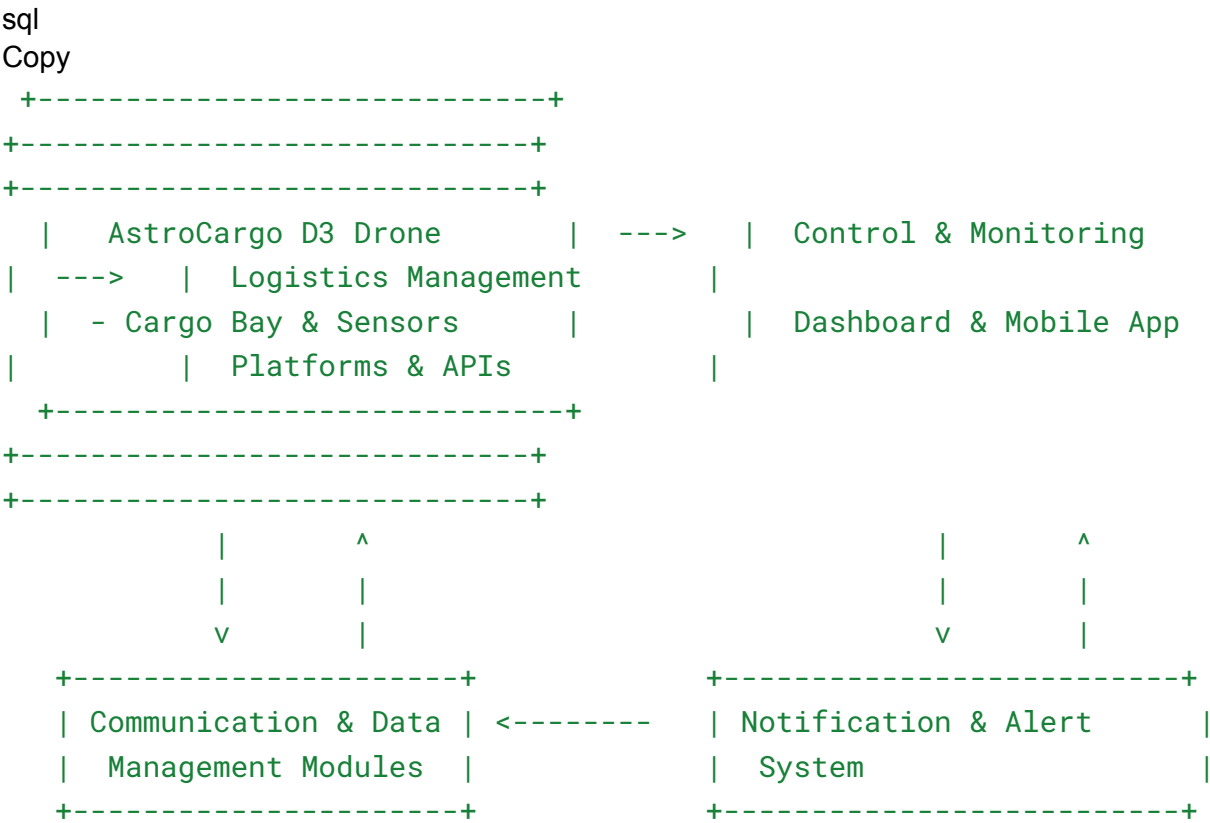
sql
Copy

```
 +----------------------------+
+----------------------------+
+----------------------------+
  |   AstroCargo D3 Drone       |  --->   |  Control & Monitoring
|  --->   |  Logistics Management        |
  |  - Cargo Bay & Sensors      |         |  Dashboard & Mobile App
|         |  Platforms & APIs            |
  +----------------------------+
+----------------------------+
+----------------------------+
           |       ^                                    |       ^
           |       |                                    |       |
           v       |                                    v       |
   +---------------------+            +-------------------------+
   | Communication & Data | <--------  | Notification & Alert     |
   |  Management Modules  |            |  System                  |
   +---------------------+            +-------------------------+
```